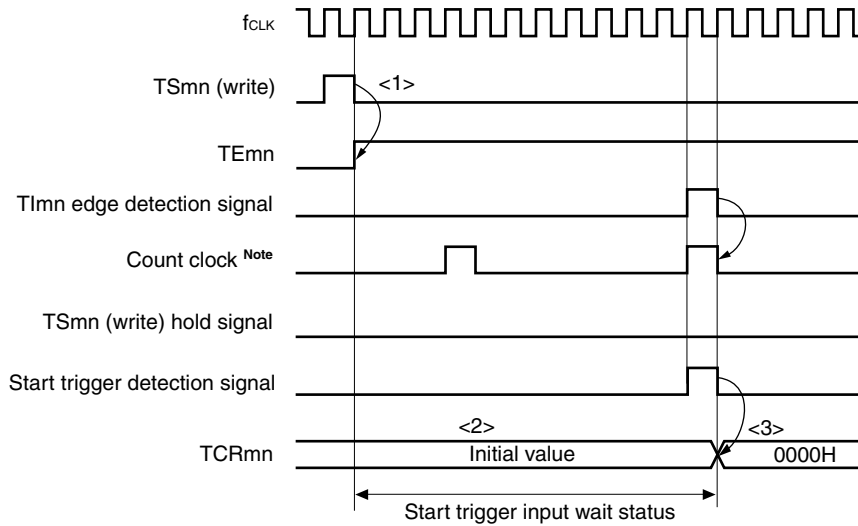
$f_{CLK}$

TSmn (write)

<1>

TEmn

TImn edge detection signal

Count clock Note

TSmn (write) hold signal

Start trigger detection signal

<2>

<3>

TCRmn

Initial value

0000H

Start trigger input wait status